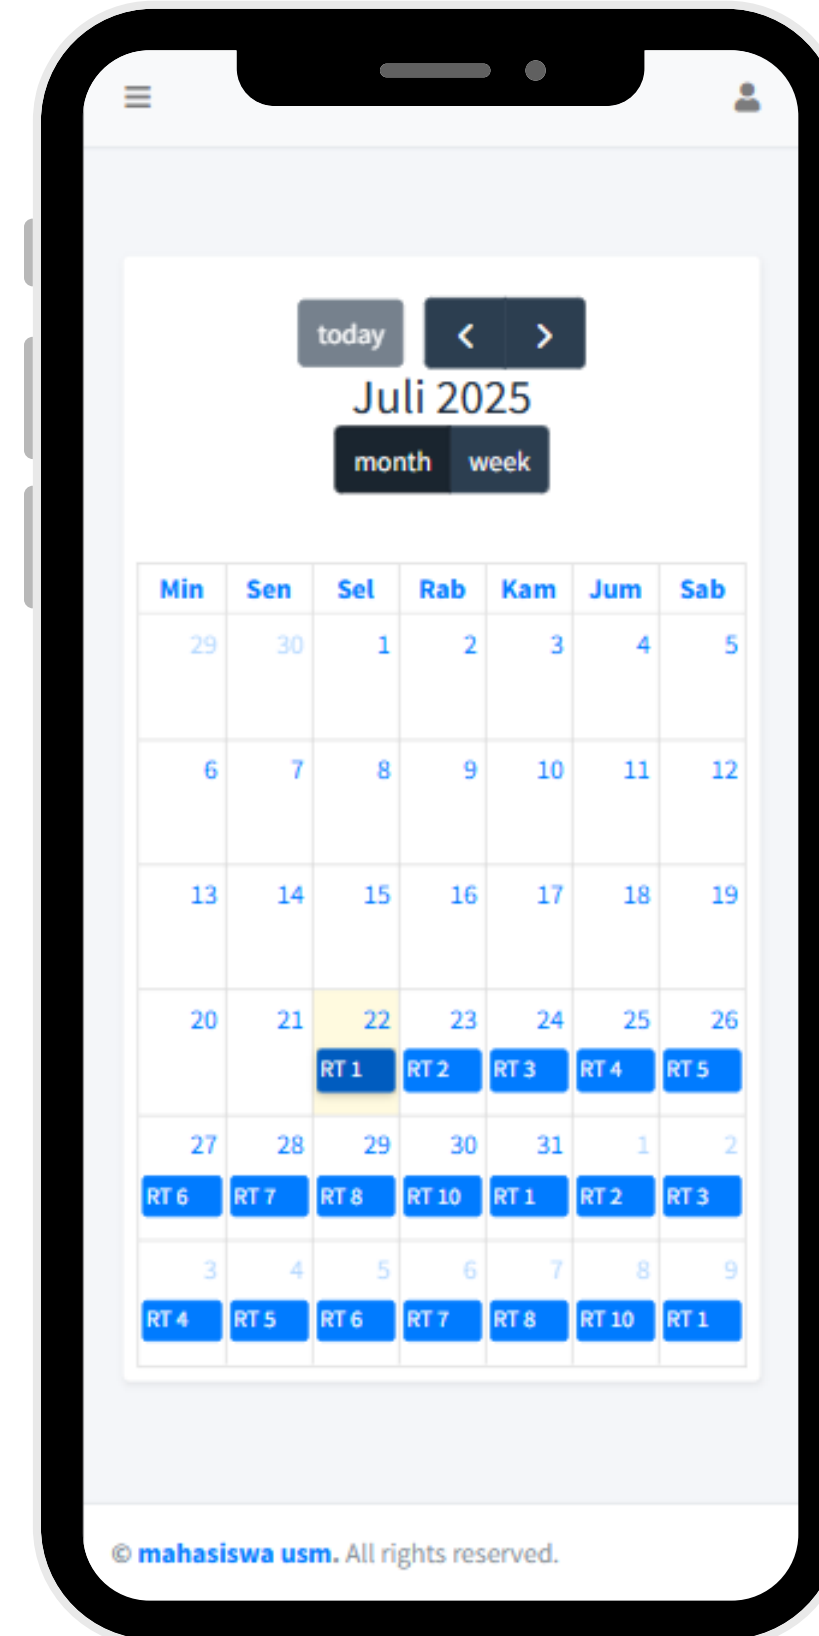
today < >

Juli 2025

month week

| Min | Sen | Sel | Rab | Kam | Jum | Sab |
|---|---|---|---|---|---|---|
| 29 | 30 | 1 | 2 | 3 | 4 | 5 |
| 6 | 7 | 8 | 9 | 10 | 11 | 12 |
| 13 | 14 | 15 | 16 | 17 | 18 | 19 |
| 20 | 21 | 22 RT 1 | 23 RT 2 | 24 RT 3 | 25 RT 4 | 26 RT 5 |
| 27 RT 6 | 28 RT 7 | 29 RT 8 | 30 RT 10 | 31 RT 1 | 1 RT 2 | 2 RT 3 |
| 3 RT 4 | 4 RT 5 | 5 RT 6 | 6 RT 7 | 7 RT 8 | 8 RT 10 | 9 RT 1 |

© mahasiswa usm. All rights reserved.